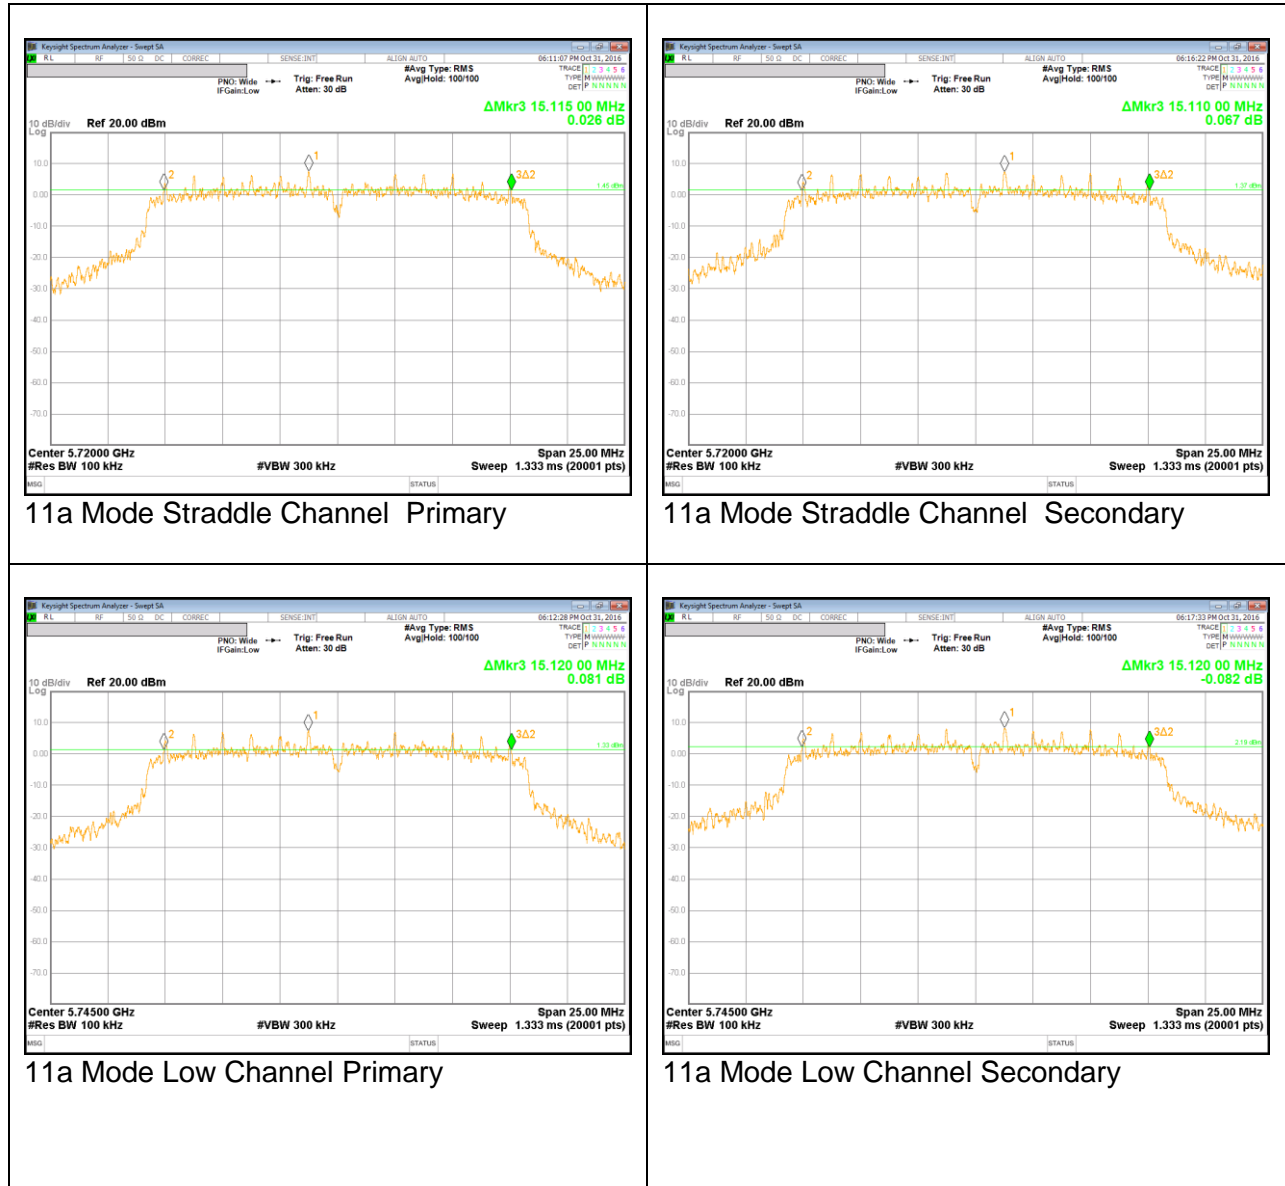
Keysight Spectrum Analyzer - Swept SA
RL RF 50 Ω DC CORREC SENSE:INT ALIGN AUTO 06:11:07 PM Oct 31, 2016
PNO: Wide IFGain:Low Trig: Free Run Atten: 30 dB #Avg Type: RMS Avg|Hold: 100/100 TRACE 1 2 3 4 5 6 TYPE M WWWWW DET P N N N N N
ΔMkr3 15.115 00 MHz 0.026 dB
10 dB/div Log Ref 20.00 dBm
10.0 0.00 -10.0 -20.0 -30.0 -40.0 -50.0 -60.0 -70.0
1 2 3Δ2 1.45 dBm
Center 5.72000 GHz #Res BW 100 kHz #VBW 300 kHz Span 25.00 MHz Sweep 1.333 ms (20001 pts)
MSG STATUS

11a Mode Straddle Channel Primary

Keysight Spectrum Analyzer - Swept SA
RL RF 50 Ω DC CORREC SENSE:INT ALIGN AUTO 06:16:22 PM Oct 31, 2016
PNO: Wide IFGain:Low Trig: Free Run Atten: 30 dB #Avg Type: RMS Avg|Hold: 100/100 TRACE 1 2 3 4 5 6 TYPE M WWWWW DET P N N N N N
ΔMkr3 15.110 00 MHz 0.067 dB
10 dB/div Log Ref 20.00 dBm
10.0 0.00 -10.0 -20.0 -30.0 -40.0 -50.0 -60.0 -70.0
1 2 3Δ2 1.37 dBm
Center 5.72000 GHz #Res BW 100 kHz #VBW 300 kHz Span 25.00 MHz Sweep 1.333 ms (20001 pts)
MSG STATUS

11a Mode Straddle Channel Secondary

Keysight Spectrum Analyzer - Swept SA
RL RF 50 Ω DC CORREC SENSE:INT ALIGN AUTO 06:12:28 PM Oct 31, 2016
PNO: Wide IFGain:Low Trig: Free Run Atten: 30 dB #Avg Type: RMS Avg|Hold: 100/100 TRACE 1 2 3 4 5 6 TYPE M WWWWW DET P N N N N N
ΔMkr3 15.120 00 MHz 0.081 dB
10 dB/div Log Ref 20.00 dBm
10.0 0.00 -10.0 -20.0 -30.0 -40.0 -50.0 -60.0 -70.0
1 2 3Δ2 1.33 dBm
Center 5.74500 GHz #Res BW 100 kHz #VBW 300 kHz Span 25.00 MHz Sweep 1.333 ms (20001 pts)
MSG STATUS

11a Mode Low Channel Primary

Keysight Spectrum Analyzer - Swept SA
RL RF 50 Ω DC CORREC SENSE:INT ALIGN AUTO 06:17:33 PM Oct 31, 2016
PNO: Wide IFGain:Low Trig: Free Run Atten: 30 dB #Avg Type: RMS Avg|Hold: 100/100 TRACE 1 2 3 4 5 6 TYPE M WWWWW DET P N N N N N
ΔMkr3 15.120 00 MHz -0.082 dB
10 dB/div Log Ref 20.00 dBm
10.0 0.00 -10.0 -20.0 -30.0 -40.0 -50.0 -60.0 -70.0
1 2 3Δ2 2.19 dBm
Center 5.74500 GHz #Res BW 100 kHz #VBW 300 kHz Span 25.00 MHz Sweep 1.333 ms (20001 pts)
MSG STATUS

11a Mode Low Channel Secondary